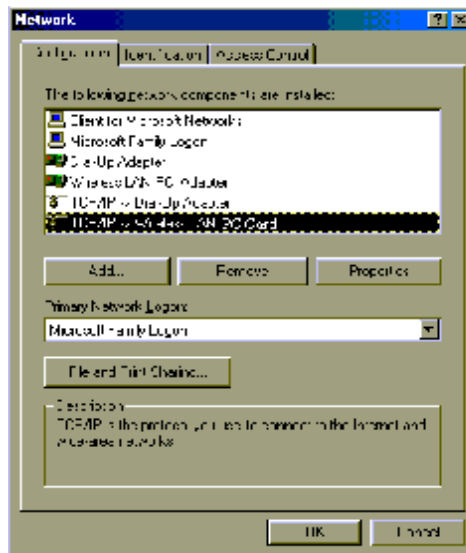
Network

? ×

Configuration | Identification | Access Control

The following network components are installed:

Client for Microsoft Networks
Microsoft Family Logon
Dial-Up Adapter
Wireless LAN PC Adapter
TCP/IP -> Dial-Up Adapter
TCP/IP -> Wireless LAN PC Card

Add... | Remove | Properties

Primary Network Logon:

Microsoft Family Logon

File and Print Sharing...

Description
TCP/IP is the protocol you use to connect to the Internet and wide-area networks.

OK | Cancel